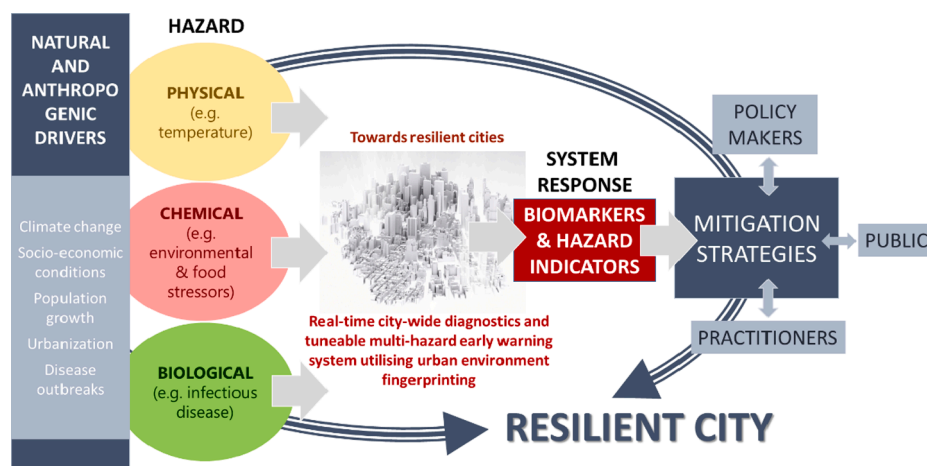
NATURAL AND ANTHROPOGENIC DRIVERS

Climate change
Socio-economic conditions
Population growth
Urbanization
Disease outbreaks

HAZARD

PHYSICAL
(e.g. temperature)

CHEMICAL
(e.g. environmental & food stressors)

BIOLOGICAL
(e.g. infectious disease)

Towards resilient cities

Real-time city-wide diagnostics and tuneable multi-hazard early warning system utilising urban environment fingerprinting

SYSTEM RESPONSE

BIOMARKERS & HAZARD INDICATORS

POLICY MAKERS

MITIGATION STRATEGIES

PUBLIC

PRACTITIONERS

RESILIENT CITY